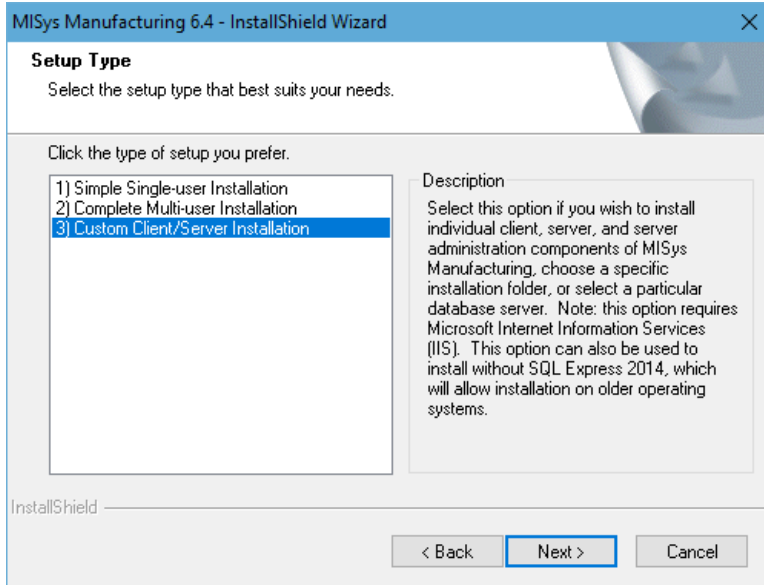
MISys Manufacturing 6.4 - InstallShield Wizard

Setup Type

Select the setup type that best suits your needs.

Click the type of setup you prefer.

1) Simple Single-user Installation
2) Complete Multi-user Installation
3) Custom Client/Server Installation

Description

Select this option if you wish to install individual client, server, and server administration components of MISys Manufacturing, choose a specific installation folder, or select a particular database server. Note: this option requires Microsoft Internet Information Services (IIS). This option can also be used to install without SQL Express 2014, which will allow installation on older operating systems.

InstallShield

< Back
Next >
Cancel